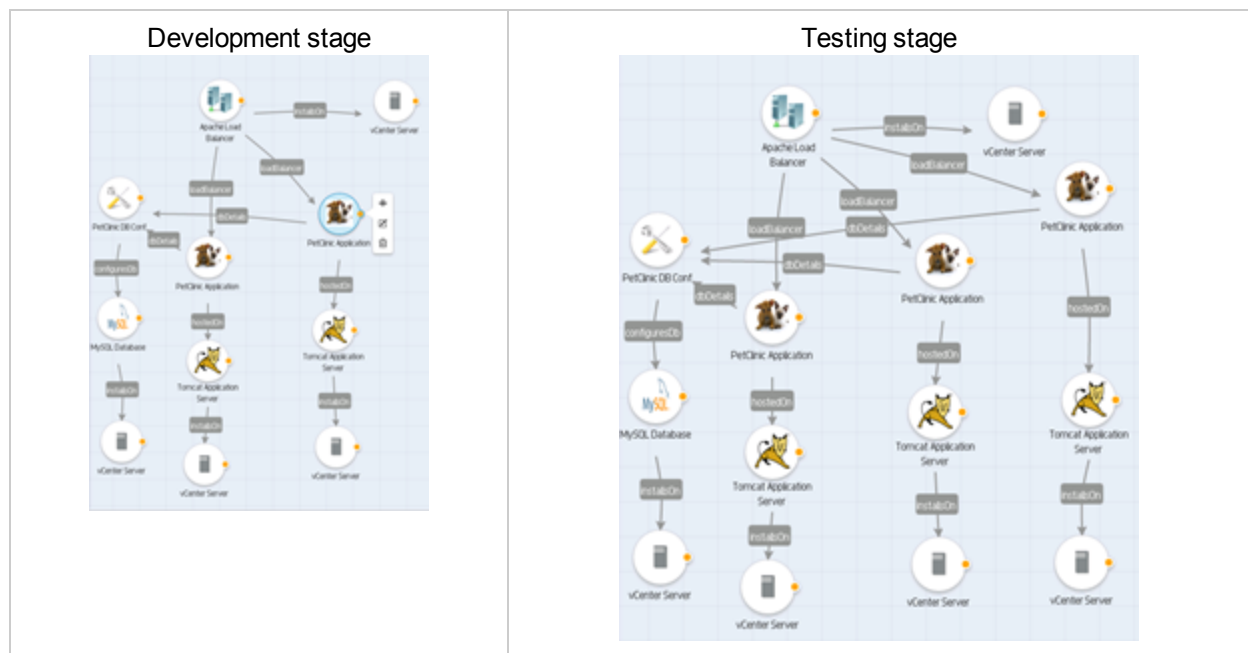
| Development stage | Testing stage |
|---|---|
| Apache Load Balancer<br>installsOn<br>vCenter Server<br>loadBalancer<br>loadBalancer<br>PetClinic DB Conf<br>dbDetails<br>PetClinic Application<br>dbDetails<br>configuresDb<br>PetClinic Application<br>hostedOn<br>MySQL Database<br>hostedOn<br>Tomcat Application Server<br>installsOn<br>Tomcat Application Server<br>installsOn<br>installsOn<br>vCenter Server<br>vCenter Server<br>vCenter Server | Apache Load Balancer<br>installsOn<br>vCenter Server<br>loadBalancer<br>loadBalancer<br>PetClinic Application<br>loadBalancer<br>dbDetails<br>PetClinic DB Conf<br>dbDetails<br>PetClinic Application<br>dbDetails<br>configuresDb<br>PetClinic Application<br>hostedOn<br>hostedOn<br>MySQL Database<br>hostedOn<br>Tomcat Application Server<br>Tomcat Application Server<br>Tomcat Application Server<br>installsOn<br>installsOn<br>installsOn<br>installsOn<br>vCenter Server<br>vCenter Server<br>vCenter Server<br>vCenter Server |